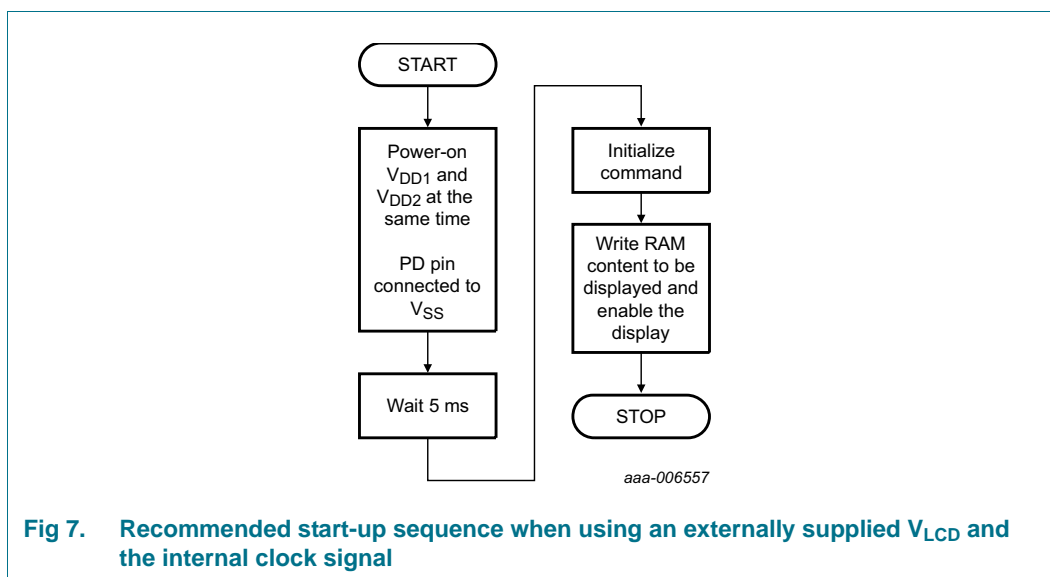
START

Power-on $V_{DD1}$ and $V_{DD2}$ at the same time

PD pin connected to $V_{SS}$

Wait 5 ms

Initialize command

Write RAM content to be displayed and enable the display

STOP

aaa-006557

Fig 7. Recommended start-up sequence when using an externally supplied $V_{LCD}$ and the internal clock signal